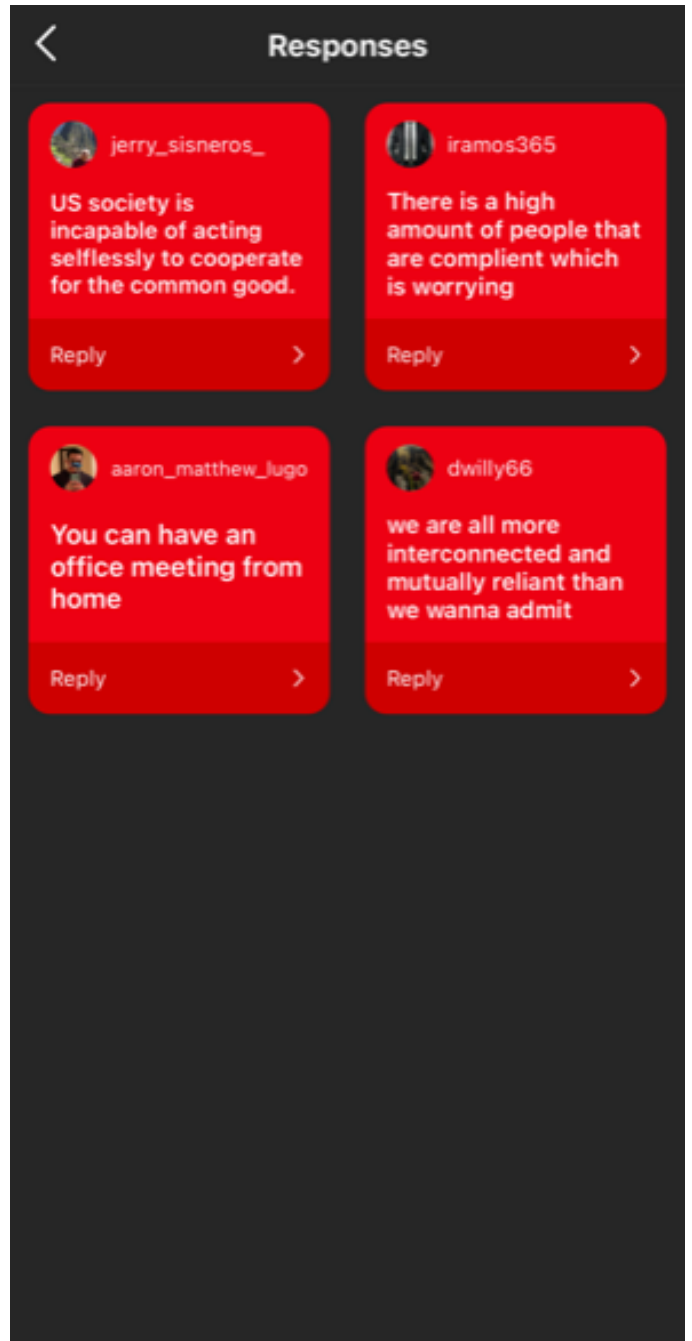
Responses

jerry_sisneros_

US society is incapable of acting selflessly to cooperate for the common good.

Reply

iramos365

There is a high amount of people that are complient which is worrying

Reply

aaron_matthew_lugo

You can have an office meeting from home

Reply

dwilly66

we are all more interconnected and mutually reliant than we wanna admit

Reply